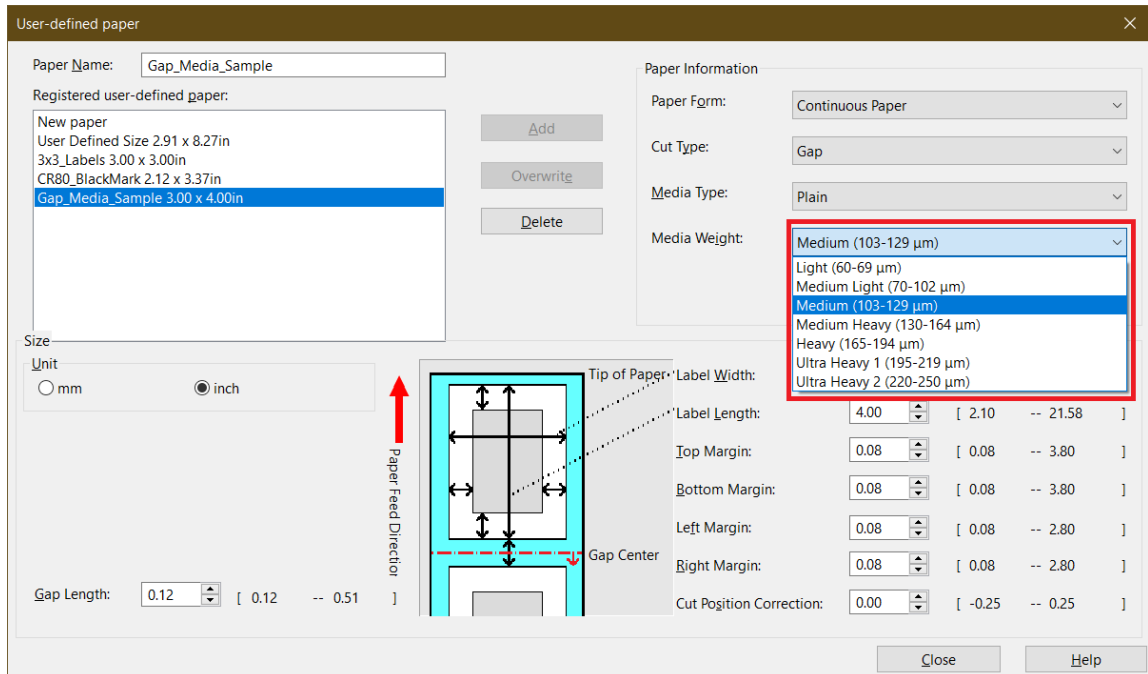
User-defined paper

Paper Name: Gap_Media_Sample

Registered user-defined paper:

New paper
User Defined Size 2.91 x 8.27in
3x3_Labels 3.00 x 3.00in
CR80_BlackMark 2.12 x 3.37in
Gap_Media_Sample 3.00 x 4.00in

Add

Overwrite

Delete

Paper Information

Paper Form: Continuous Paper

Cut Type: Gap

Media Type: Plain

Media Weight: Medium (103-129 µm)

Light (60-69 µm)
Medium Light (70-102 µm)
Medium (103-129 µm)
Medium Heavy (130-164 µm)
Heavy (165-194 µm)
Ultra Heavy 1 (195-219 µm)
Ultra Heavy 2 (220-250 µm)

Size

Unit

mm

inch

Tip of Paper

Paper Feed Direction

Gap Center

Label Width:

Label Length: 4.00 [ 2.10 -- 21.58 ]

Top Margin: 0.08 [ 0.08 -- 3.80 ]

Bottom Margin: 0.08 [ 0.08 -- 3.80 ]

Left Margin: 0.08 [ 0.08 -- 2.80 ]

Right Margin: 0.08 [ 0.08 -- 2.80 ]

Cut Position Correction: 0.00 [ -0.25 -- 0.25 ]

Gap Length: 0.12 [ 0.12 -- 0.51 ]

Close

Help